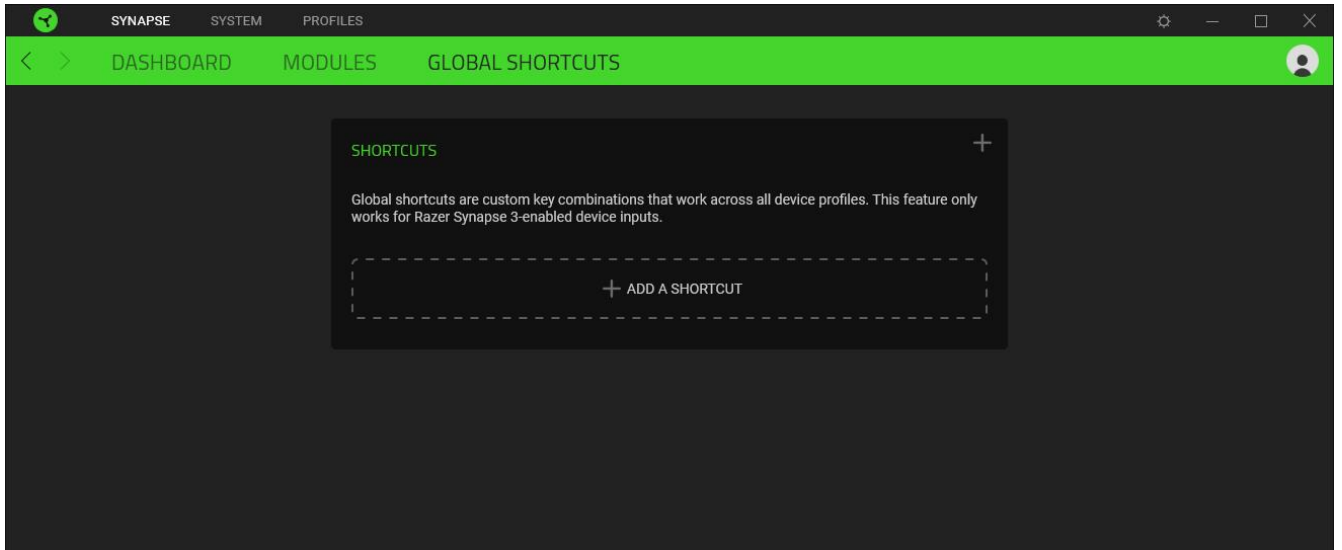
SYNAPSE SYSTEM PROFILES

DASHBOARD MODULES GLOBAL SHORTCUTS

SHORTCUTS +

Global shortcuts are custom key combinations that work across all device profiles. This feature only works for Razer Synapse 3-enabled device inputs.

+ ADD A SHORTCUT